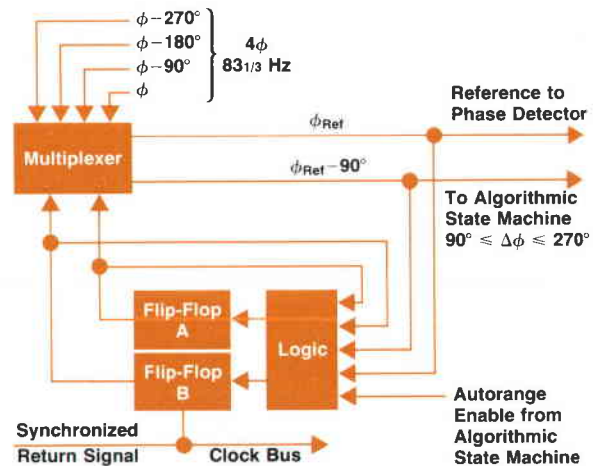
$\phi-270°$
$\phi-180°$
$\phi-90°$
$\phi$

$4\phi$
$83_{1/3}$ Hz

$\phi_{Ref}$

Reference to Phase Detector

Multiplexer

$\phi_{Ref}-90°$

To Algorithmic State Machine
$90° \leq \Delta\phi \leq 270°$

Flip-Flop A

Logic

Flip-Flop B

Autorange Enable from Algorithmic State Machine

Synchronized Return Signal

Clock Bus